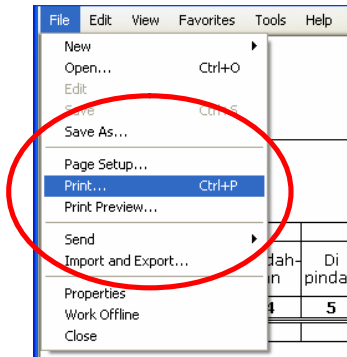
File Edit View Favorites Tools Help

New
Open... Ctrl+O
Edit
Save Ctrl+S
Save As...
Page Setup...
Print... Ctrl+P
Print Preview...
Send
Import and Export...
Properties
Work Offline
Close

dah-
n
Di
pinda
4
5